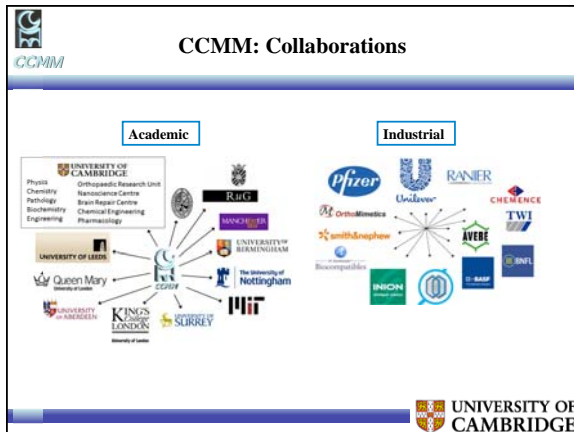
CCMM

CCMM: Collaborations

Academic

UNIVERSITY OF CAMBRIDGE

Physics
Chemistry
Pathology
Biochemistry
Engineering

Orthopaedic Research Unit
Nanoscience Centre
Brain Repair Centre
Chemical Engineering
Pharmacology

RuG

MANCHESTER

UNIVERSITY OF BIRMINGHAM

UNIVERSITY OF LEEDS

CCMM

The University of Nottingham

Queen Mary University of London

MIT

UNIVERSITY OF ABERDEEN

KING'S College LONDON University of London

UNIVERSITY OF SURREY

Industrial

Pfizer

Unilever

RANIER

CHEMENCE

OrthoMimetics

TWI

smith&nephew

AVEBE

Biocompatibles

BNFL

INION

BASF

UNIVERSITY OF CAMBRIDGE